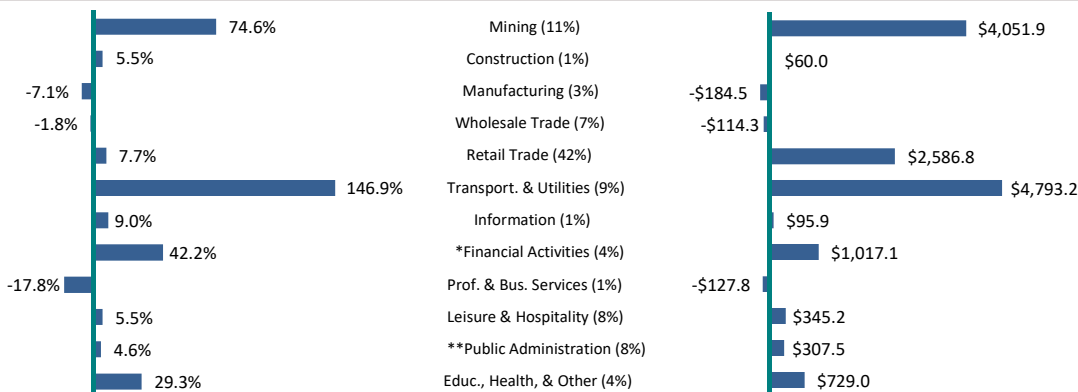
| | Industry | |
|---|---|---|
| 74.6% | Mining (11%) | $4,051.9 |
| 5.5% | Construction (1%) | $60.0 |
| -7.1% | Manufacturing (3%) | -$184.5 |
| -1.8% | Wholesale Trade (7%) | -$114.3 |
| 7.7% | Retail Trade (42%) | $2,586.8 |
| 146.9% | Transport. & Utilities (9%) | $4,793.2 |
| 9.0% | Information (1%) | $95.9 |
| 42.2% | *Financial Activities (4%) | $1,017.1 |
| -17.8% | Prof. & Bus. Services (1%) | -$127.8 |
| 5.5% | Leisure & Hospitality (8%) | $345.2 |
| 4.6% | **Public Administration (8%) | $307.5 |
| 29.3% | Educ., Health, & Other (4%) | $729.0 |